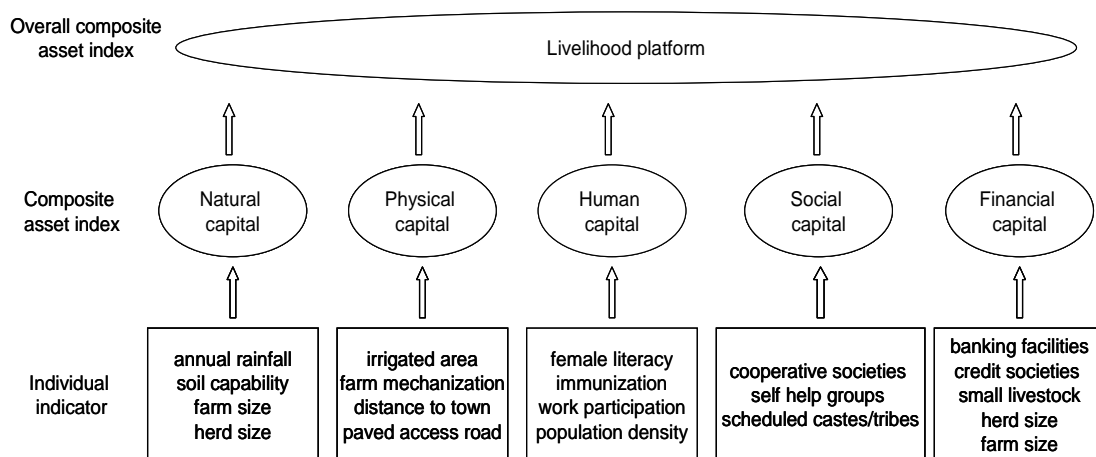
Overall composite asset index

Livelihood platform

Composite asset index

Natural capital

Physical capital

Human capital

Social capital

Financial capital

Individual indicator

annual rainfall
soil capability
farm size
herd size

irrigated area
farm mechanization
distance to town
paved access road

female literacy
immunization
work participation
population density

cooperative societies
self help groups
scheduled castes/tribes

banking facilities
credit societies
small livestock
herd size
farm size